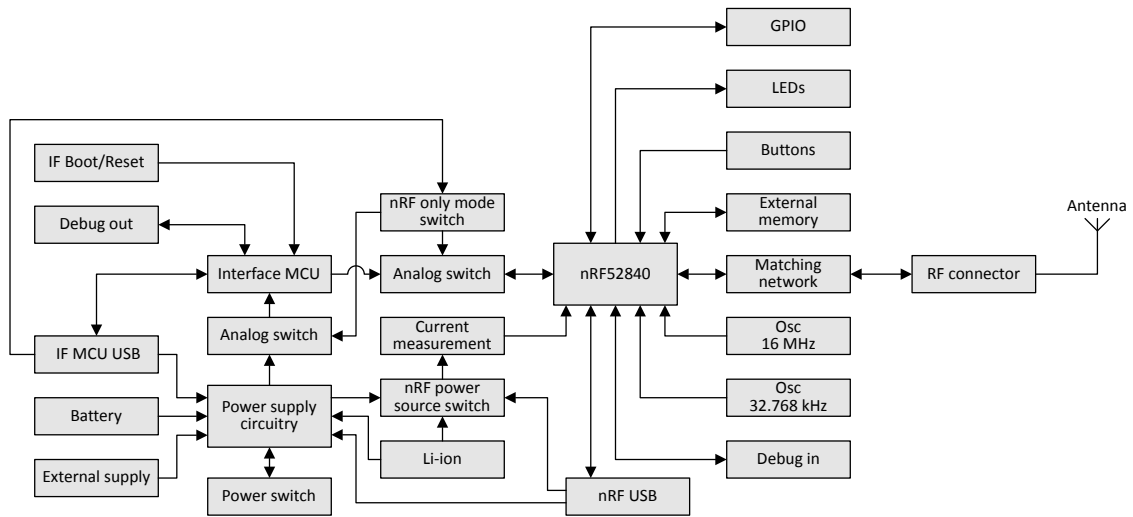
GPIO

LEDs

Buttons

External memory

Antenna

IF Boot/Reset

nRF only mode switch

Debug out

Interface MCU

Analog switch

nRF52840

Matching network

RF connector

Analog switch

Current measurement

Osc 16 MHz

IF MCU USB

nRF power source switch

Osc 32.768 kHz

Battery

Power supply circuitry

Li-ion

External supply

Debug in

Power switch

nRF USB